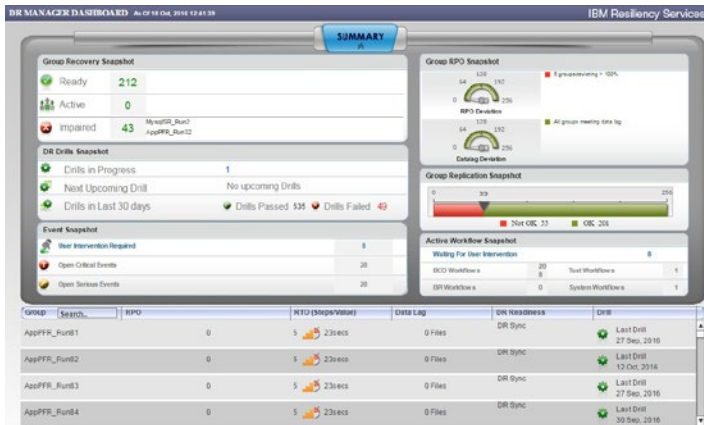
DR MANAGER DASHBOARD As Of 18 Oct, 2016 13:41:33

IBM Resiliency Services

SUMMARY

Group Recovery Snapshot

Ready 212

Active 0

Impaired 43 MysqlSR_Run2 AppPFR_Run32

DR Drills Snapshot

Drills in Progress 1

Next Upcoming Drill No upcoming Drills

Drills in Last 30 days Drills Passed 535 Drills Failed 49

Event Snapshot

User Intervention Required 8

Open Critical Events 28

Open Serious Events 20

Group RPO Snapshot

128

64 192

0 256

RPO Deviation

0 groups deviating > 100%

128

64 192

0 256

Catalog Deviation

All groups meeting data lag

Group Replication Snapshot

0 33 256

Not OK 33 OK 201

Active Workflow Snapshot

Waiting For User Intervention 8

BCO Workflows 20 8

Test Workflows 1

DR Workflows 0

System Workflows 1

| Group Search... | RPO | RTO (Steps/Value) | Data Lag | DR Readiness | Drill |
|---|---|---|---|---|---|
| AppPFR_Run81 | 0 | 5 23secs | 0 Files | DR Sync | Last Drill 27 Sep, 2016 |
| AppPFR_Run82 | 0 | 5 23secs | 0 Files | DR Sync | Last Drill 12 Oct, 2016 |
| AppPFR_Run83 | 0 | 5 23secs | 0 Files | DR Sync | Last Drill 27 Sep, 2016 |
| AppPFR_Run84 | 0 | 5 23secs | 0 Files | DR Sync | Last Drill 30 Sep, 2016 |